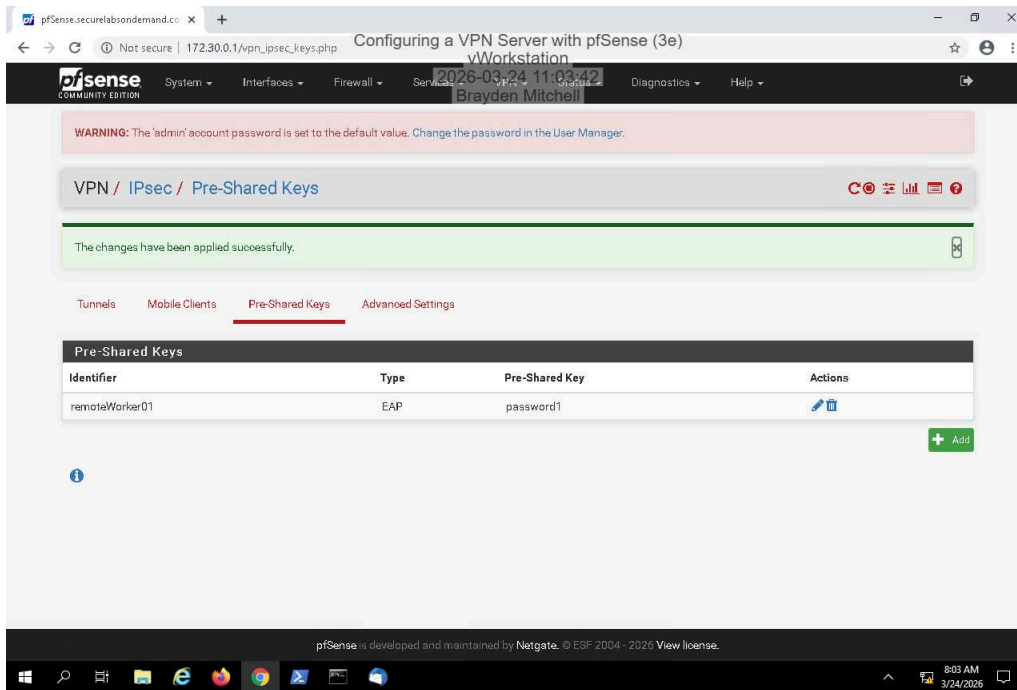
pfSense.securelabsondemand.co ×
Not secure | 172.30.0.1/vpn_ipsec_keys.php
Configuring a VPN Server with pfSense (3e)
vWorkstation
2026-03-24 11:03:42
Brayden Mitchell

pfsense COMMUNITY EDITION System Interfaces Firewall Services VPN Status Diagnostics Help

WARNING: The 'admin' account password is set to the default value. Change the password in the User Manager.

VPN / IPsec / Pre-Shared Keys

The changes have been applied successfully.

Tunnels Mobile Clients Pre-Shared Keys Advanced Settings

Pre-Shared Keys

| Identifier | Type | Pre-Shared Key | Actions |
|---|---|---|---|
| remoteWorker01 | EAP | password1 | |

Add

pfSense is developed and maintained by Netgate. © ESF 2004 - 2026 View license.

8:03 AM
3/24/2026